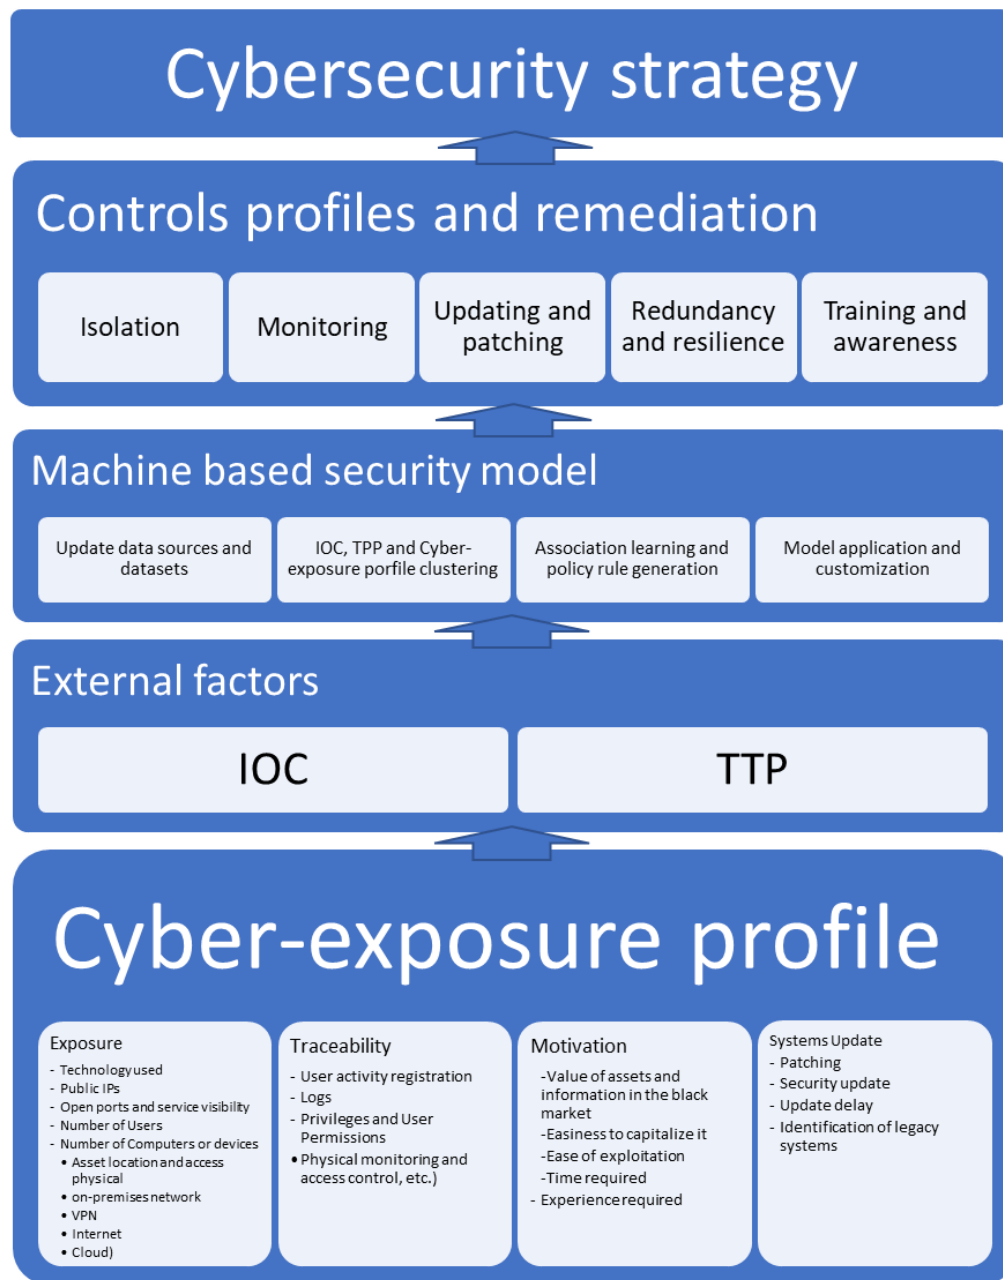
Cybersecurity strategy

Controls profiles and remediation

Isolation

Monitoring

Updating and patching

Redundancy and resilience

Training and awareness

Machine based security model

Update data sources and datasets

IOC, TPP and Cyber-exposure porfile clustering

Association learning and policy rule generation

Model application and customization

External factors

IOC

TTP

Cyber-exposure profile

Exposure
- Technology used
- Public IPs
- Open ports and service visibility
- Number of Users
- Number of Computers or devices
• Asset location and access physical
• on-premises network
• VPN
• Internet
• Cloud)

Traceability
- User activity registration
- Logs
- Privileges and User Permissions
• Physical monitoring and access control, etc.)

Motivation
-Value of assets and information in the black market
-Easiness to capitalize it
-Ease of exploitation
-Time required
- Experience required

Systems Update
- Patching
- Security update
- Update delay
- Identification of legacy systems